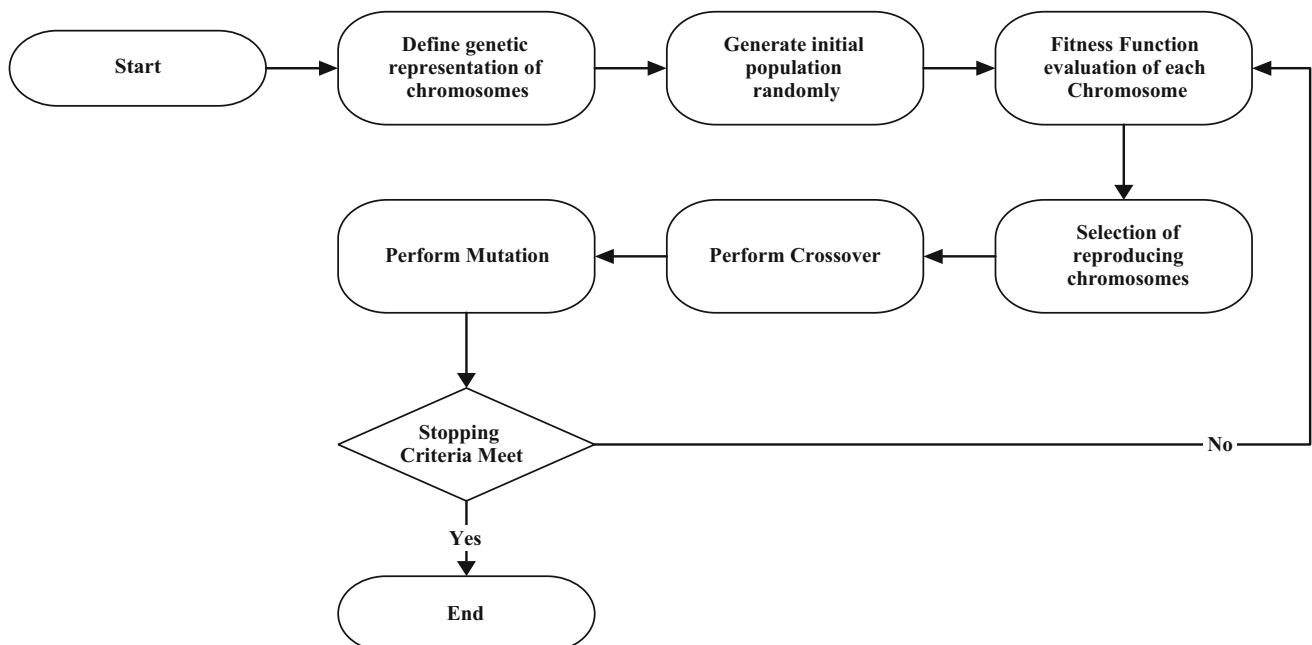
Start

Define genetic representation of chromosomes

Generate initial population randomly

Fitness Function evaluation of each Chromosome

Selection of reproducing chromosomes

Perform Crossover

Perform Mutation

Stopping Criteria Meet

No

Yes

End